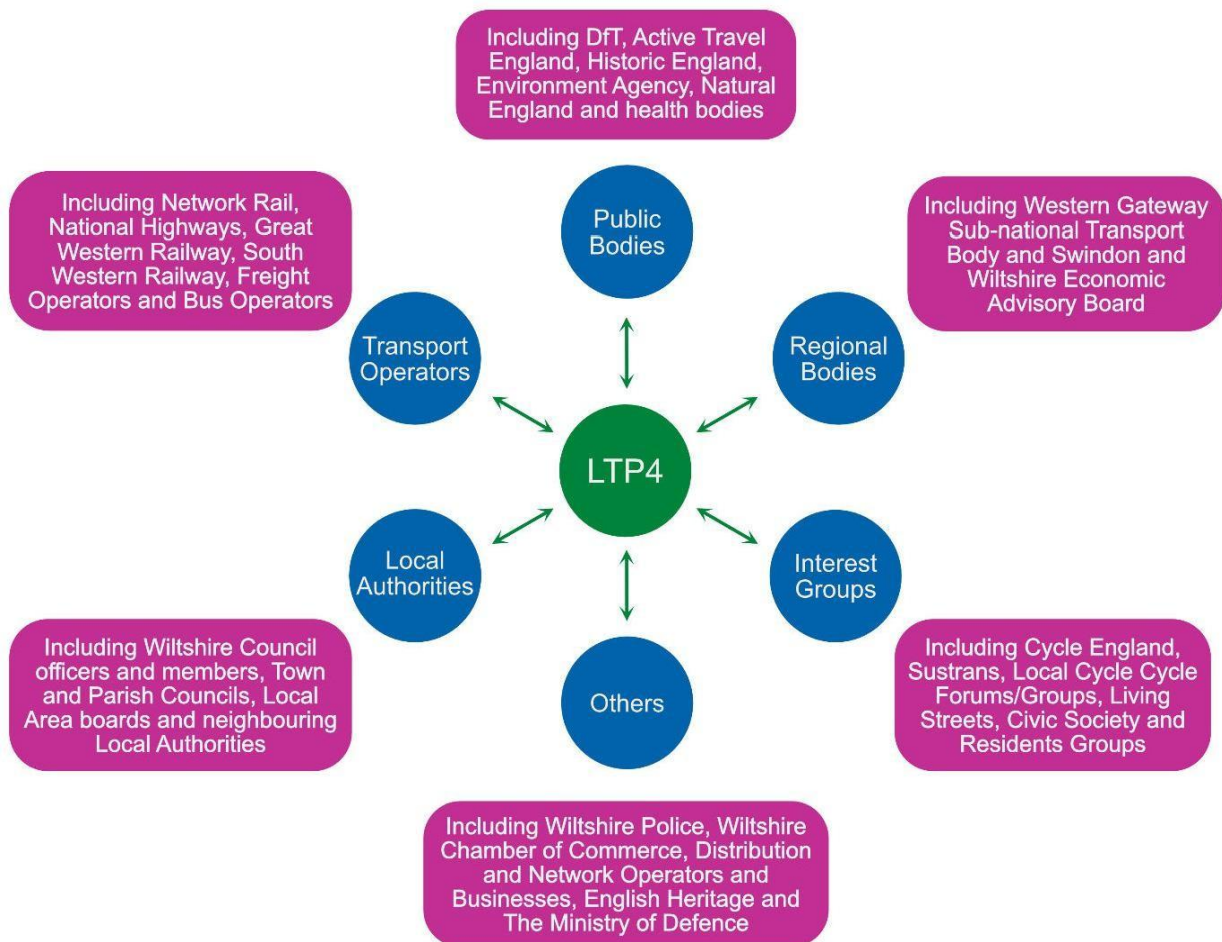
Including DfT, Active Travel England, Historic England, Environment Agency, Natural England and health bodies

Including Network Rail, National Highways, Great Western Railway, South Western Railway, Freight Operators and Bus Operators

Public Bodies

Including Western Gateway Sub-national Transport Body and Swindon and Wiltshire Economic Advisory Board

Transport Operators

Regional Bodies

LTP4

Local Authorities

Interest Groups

Others

Including Wiltshire Council officers and members, Town and Parish Councils, Local Area boards and neighbouring Local Authorities

Including Cycle England, Sustrans, Local Cycle Cycle Forums/Groups, Living Streets, Civic Society and Residents Groups

Including Wiltshire Police, Wiltshire Chamber of Commerce, Distribution and Network Operators and Businesses, English Heritage and The Ministry of Defence